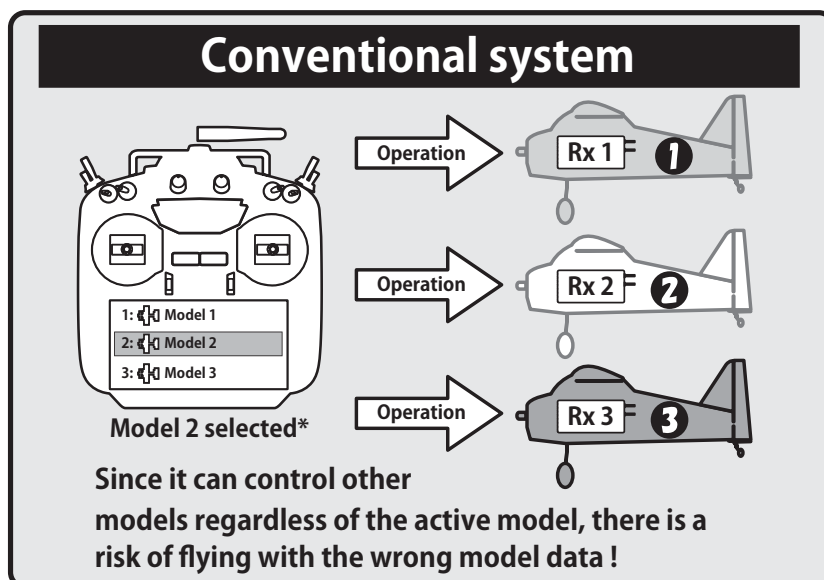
Conventional system

1: Model 1
2: Model 2
3: Model 3

Model 2 selected*

Operation
Rx 1
1

Operation
Rx 2
2

Operation
Rx 3
3

Since it can control other models regardless of the active model, there is a risk of flying with the wrong model data !